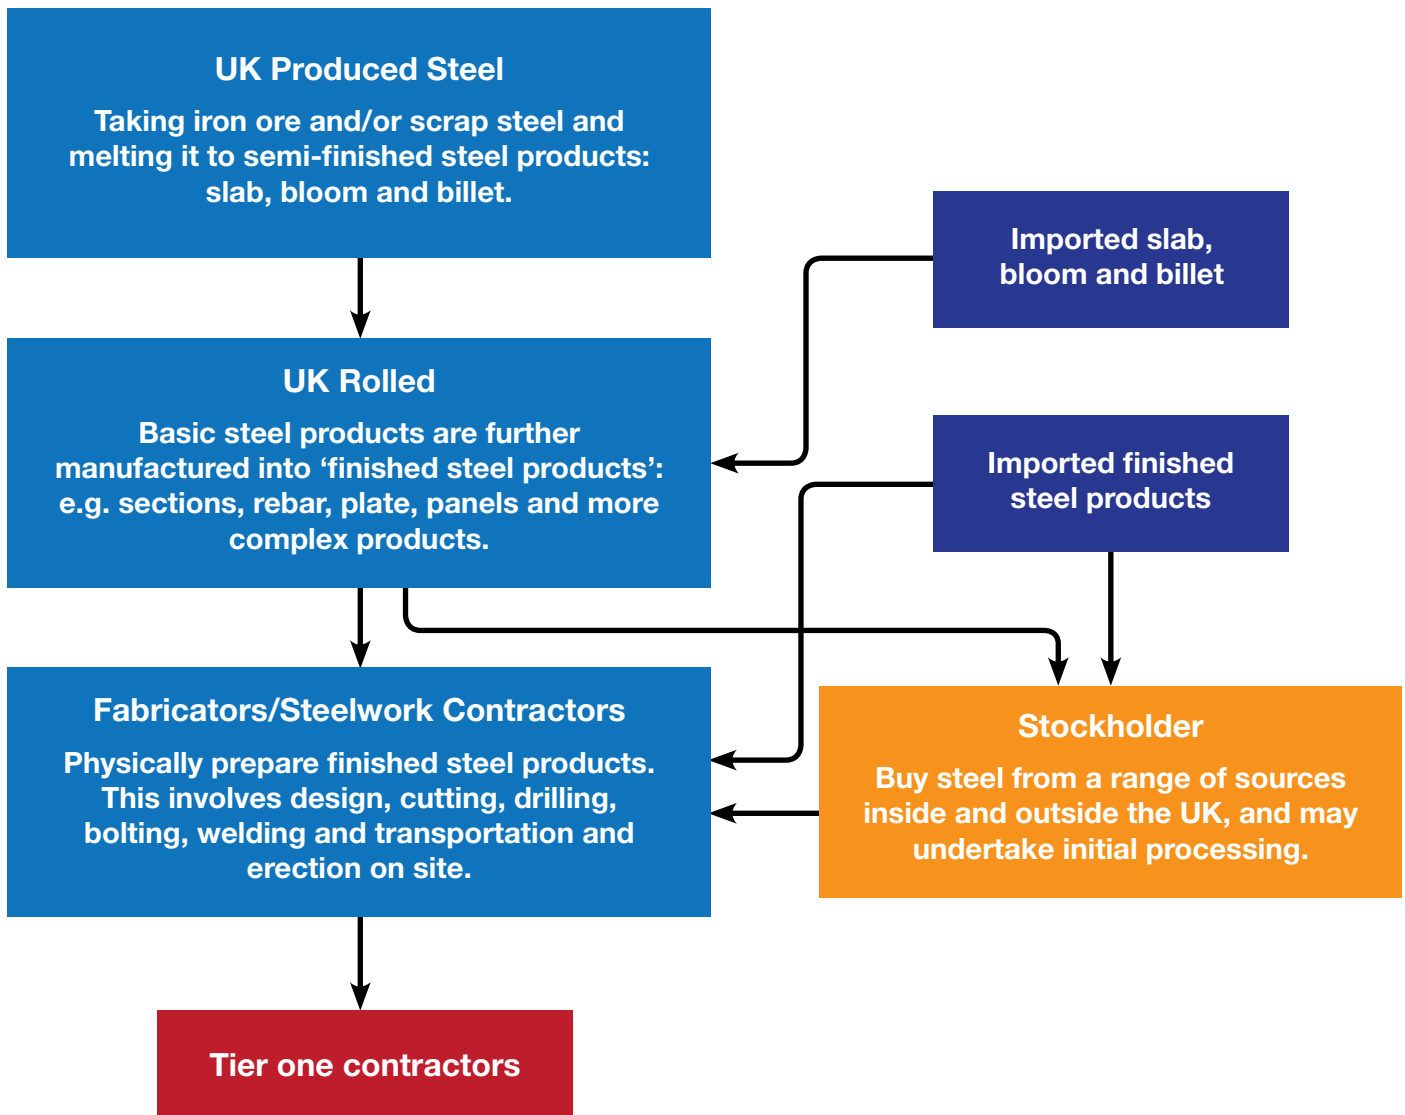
UK Produced Steel

Taking iron ore and/or scrap steel and melting it to semi-finished steel products: slab, bloom and billet.

Imported slab, bloom and billet

UK Rolled

Basic steel products are further manufactured into ‘finished steel products’: e.g. sections, rebar, plate, panels and more complex products.

Imported finished steel products

Fabricators/Steelwork Contractors

Physically prepare finished steel products. This involves design, cutting, drilling, bolting, welding and transportation and erection on site.

Stockholder

Buy steel from a range of sources inside and outside the UK, and may undertake initial processing.

Tier one contractors